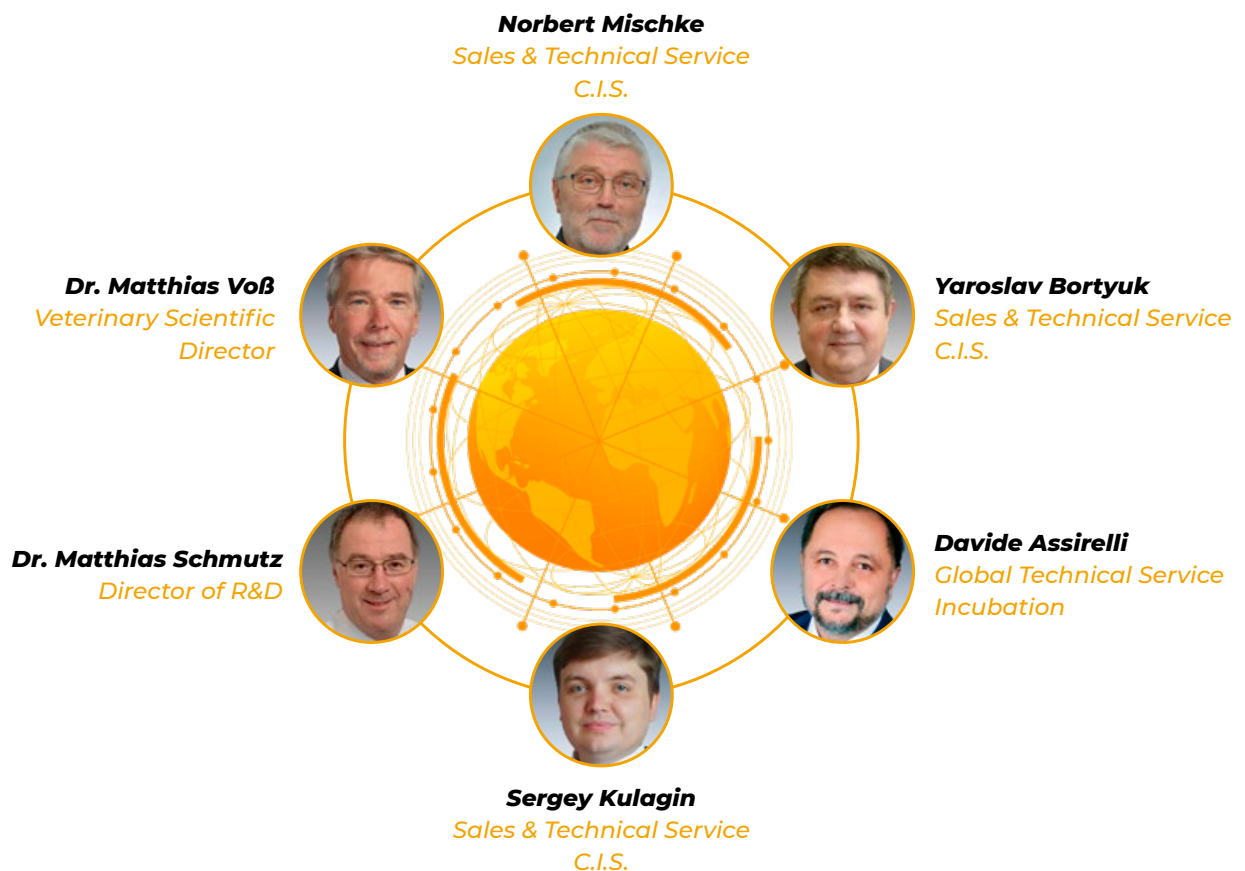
Norbert Mischke
Sales & Technical Service
C.I.S.

Dr. Matthias Voß
Veterinary Scientific Director

Yaroslav Bortyuk
Sales & Technical Service
C.I.S.

Dr. Matthias Schmutz
Director of R&D

Davide Assirelli
Global Technical Service
Incubation

Sergey Kulagin
Sales & Technical Service
C.I.S.